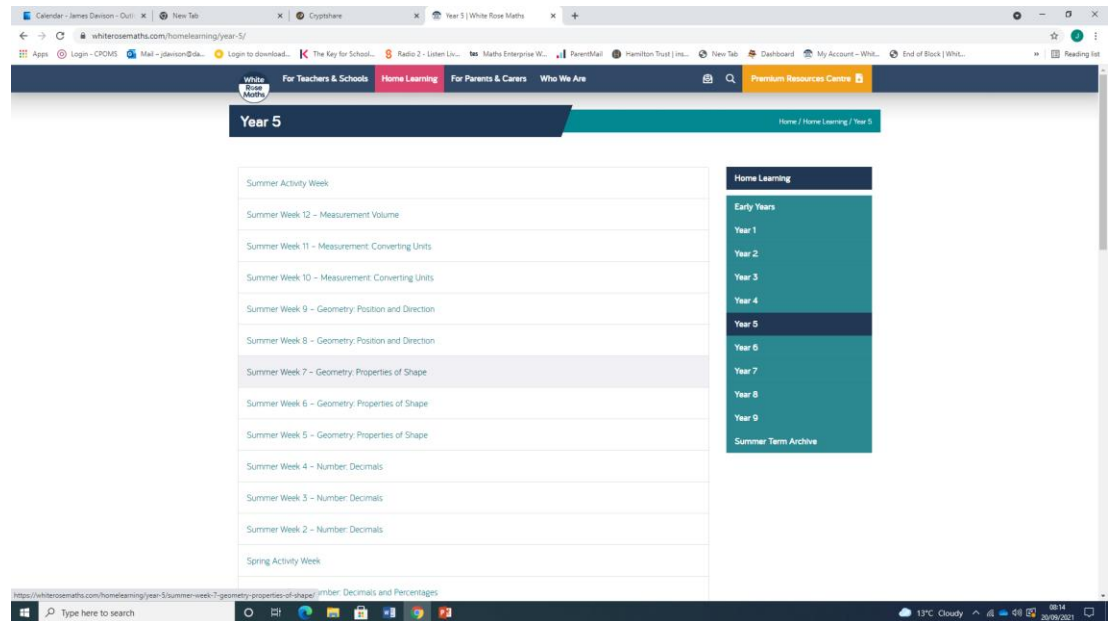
Calendar - James Davison - Outl × | New Tab × | Cryptshare × | Year 5 | White Rose Maths × | +

whiterosemaths.com/homelearning/year-5/

Apps | Login - CPOMS | Mail - jdavison@da... | Login to download... | The Key for School... | Radio 2 - Listen Liv... | Maths Enterprise W... | ParentMail | Hamilton Trust | ins... | New Tab | Dashboard | My Account – Whit... | End of Block | Whit... | » | Reading list

White Rose Maths | For Teachers & Schools | Home Learning | For Parents & Carers | Who We Are | Premium Resources Centre

Year 5

Home / Home Learning / Year 5

Summer Activity Week

Summer Week 12 – Measurement: Volume

Summer Week 11 – Measurement: Converting Units

Summer Week 10 – Measurement: Converting Units

Summer Week 9 – Geometry: Position and Direction

Summer Week 8 – Geometry: Position and Direction

Summer Week 7 – Geometry: Properties of Shape

Summer Week 6 – Geometry: Properties of Shape

Summer Week 5 – Geometry: Properties of Shape

Summer Week 4 – Number: Decimals

Summer Week 3 – Number: Decimals

Summer Week 2 – Number: Decimals

Spring Activity Week

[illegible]umber: Decimals and Percentages

Home Learning

Early Years

Year 1

Year 2

Year 3

Year 4

Year 5

Year 6

Year 7

Year 8

Year 9

Summer Term Archive

https://whiterosemaths.com/homelearning/year-5/summer-week-7-geometry-properties-of-shape/

Type here to search

13°C Cloudy 08:14 20/09/2021